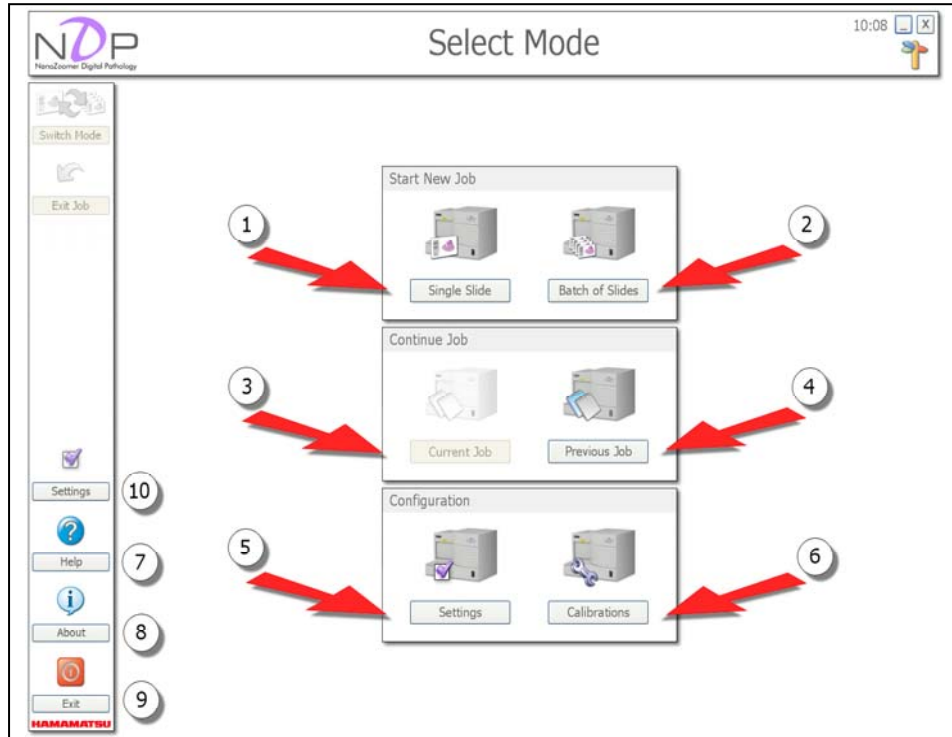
NDP
NanoZoomer Digital Pathology

Select Mode

10:08

Switch Mode

Exit Job

Start New Job

1

2

Single Slide

Batch of Slides

Continue Job

3

4

Current Job

Previous Job

Configuration

5

6

Settings

Calibrations

Settings

10

Help

7

About

8

Exit

9

HAMAMATSU